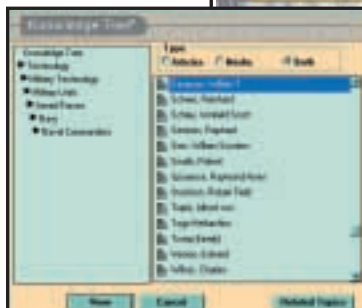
Knowledge Tree

Knowledge Tree
Technology
Military Technology
Military Units
Armed Forces
Navy
Naval Commanders

Type
Articles Media Both

Sampson, William T.
Scheer, Reinhard
Schley, Winfield Scott
Semmes, Raphael
Sims, William Sowden
Smalls, Robert
Spruance, Raymond Ames
Stockton, Robert Field
Tegetthoff, Wilhelm von
Tirpitz, Alfred von
Togo Heihachiro
Tromp, Maarten
Vernon, Edward
Wilkes, Charles

Show Cancel Related Topics